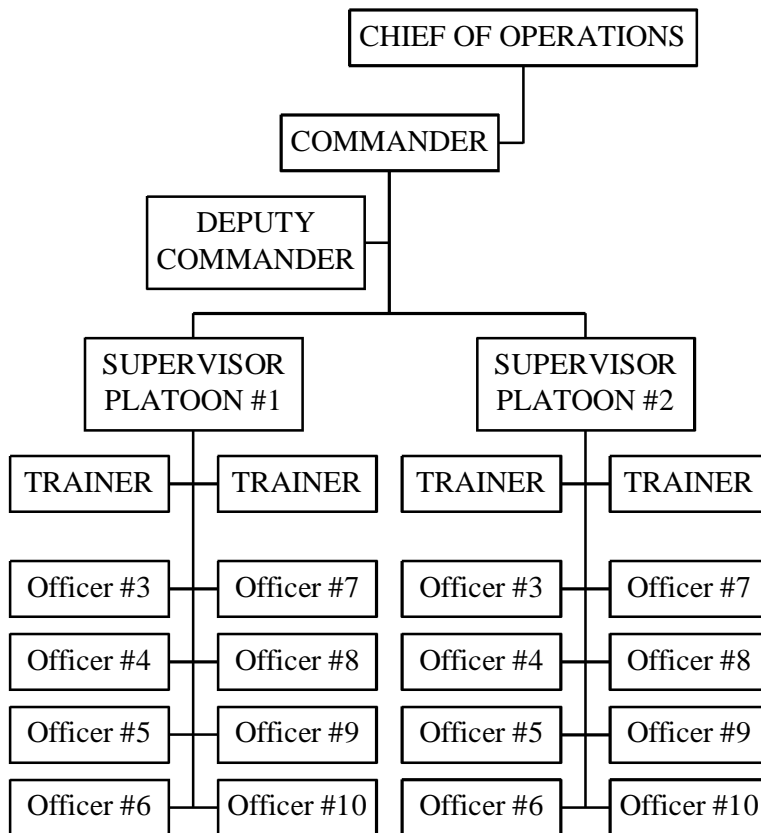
CHIEF OF OPERATIONS

COMMANDER

DEPUTY COMMANDER

SUPERVISOR PLATOON #1

TRAINER
TRAINER
Officer #3
Officer #7
Officer #4
Officer #8
Officer #5
Officer #9
Officer #6
Officer #10

SUPERVISOR PLATOON #2

TRAINER
TRAINER
Officer #3
Officer #7
Officer #4
Officer #8
Officer #5
Officer #9
Officer #6
Officer #10